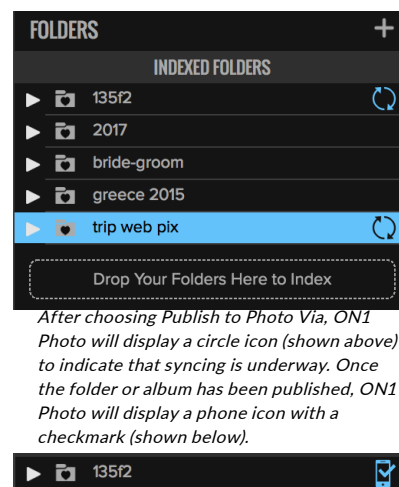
FOLDERS +

INDEXED FOLDERS

135f2

2017

bride-groom

greece 2015

trip web pix

Drop Your Folders Here to Index

After choosing Publish to Photo Via, ON1 Photo will display a circle icon (shown above) to indicate that syncing is underway. Once the folder or album has been published, ON1 Photo will display a phone icon with a checkmark (shown below).

135f2